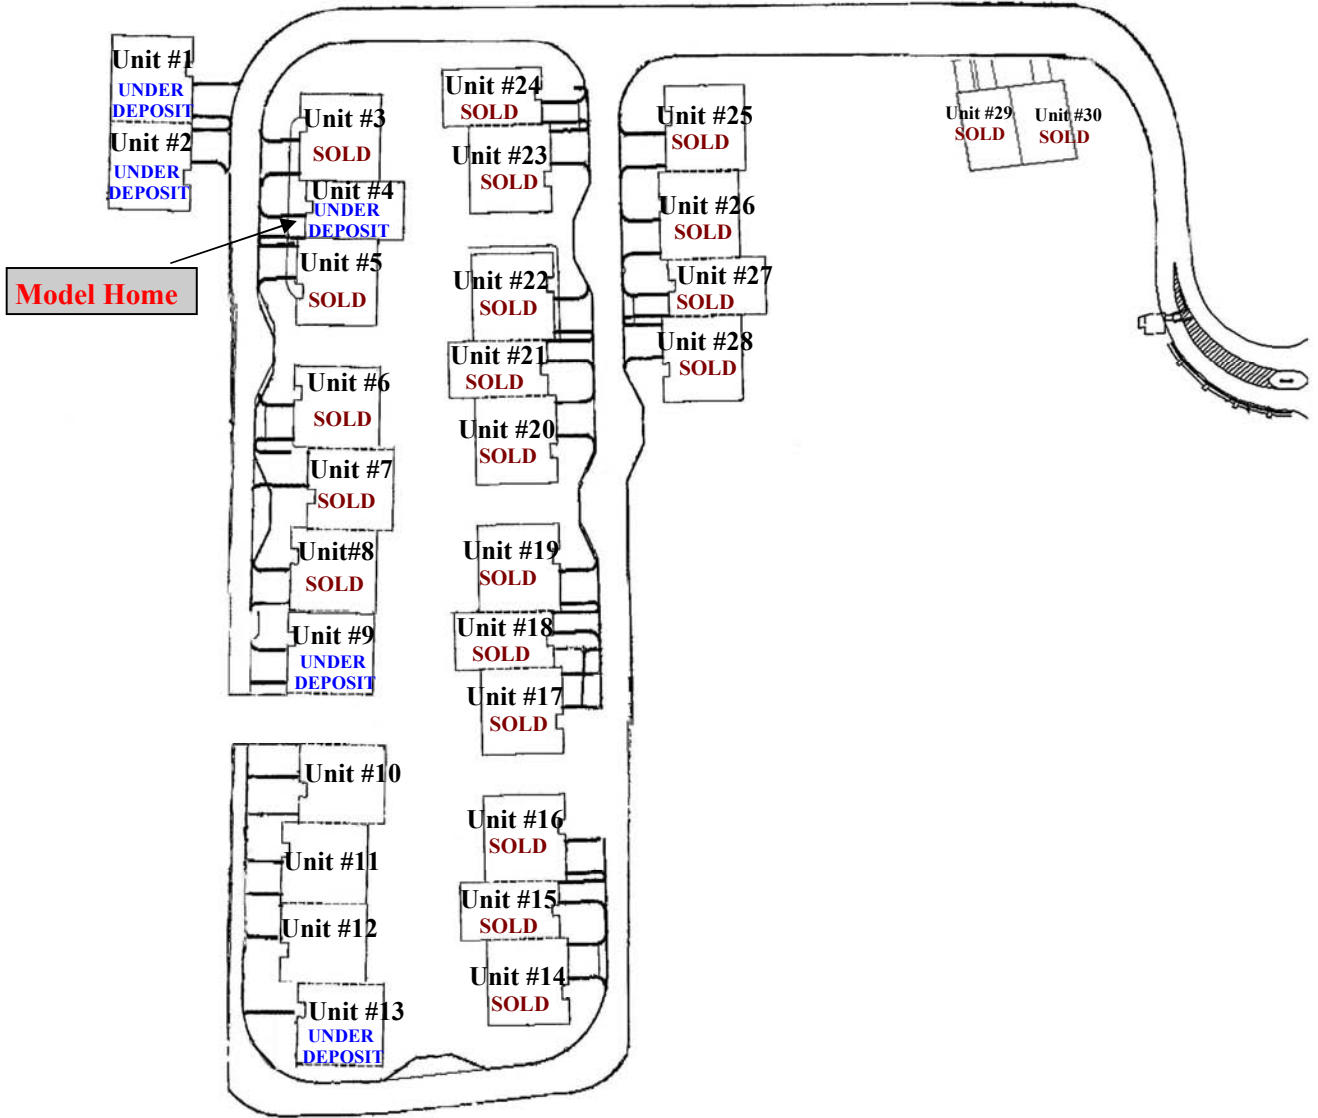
Unit #1
UNDER DEPOSIT
Unit #2
UNDER DEPOSIT
Unit #3
SOLD
Unit #4
UNDER DEPOSIT
Model Home
Unit #5
SOLD
Unit #6
SOLD
Unit #7
SOLD
Unit#8
SOLD
Unit #9
UNDER DEPOSIT
Unit #10
Unit #11
Unit #12
Unit #13
UNDER DEPOSIT
Unit #24
SOLD
Unit #23
SOLD
Unit #22
SOLD
Unit #21
SOLD
Unit #20
SOLD
Unit #19
SOLD
Unit #18
SOLD
Unit #17
SOLD
Unit #16
SOLD
Unit #15
SOLD
Unit #14
SOLD
Unit #25
SOLD
Unit #26
SOLD
Unit #27
SOLD
Unit #28
SOLD
Unit #29
SOLD
Unit #30
SOLD